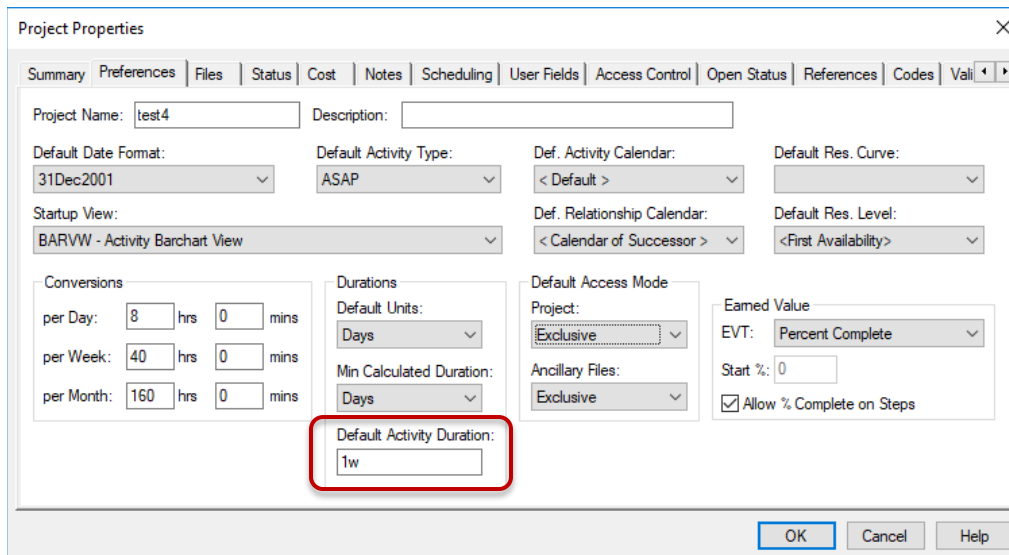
Project Properties

Summary | Preferences | Files | Status | Cost | Notes | Scheduling | User Fields | Access Control | Open Status | References | Codes | Vali

Project Name: test4
Description:

Default Date Format: 31Dec2001
Default Activity Type: ASAP
Def. Activity Calendar: < Default >
Default Res. Curve:

Startup View: BARVW - Activity Barchart View
Def. Relationship Calendar: < Calendar of Successor >
Default Res. Level: <First Availability>

Conversions
per Day: 8 hrs 0 mins
per Week: 40 hrs 0 mins
per Month: 160 hrs 0 mins

Durations
Default Units: Days
Min Calculated Duration: Days
Default Activity Duration: 1w

Default Access Mode
Project: Exclusive
Ancillary Files: Exclusive

Earned Value
EVT: Percent Complete
Start %: 0
Allow % Complete on Steps

OK | Cancel | Help